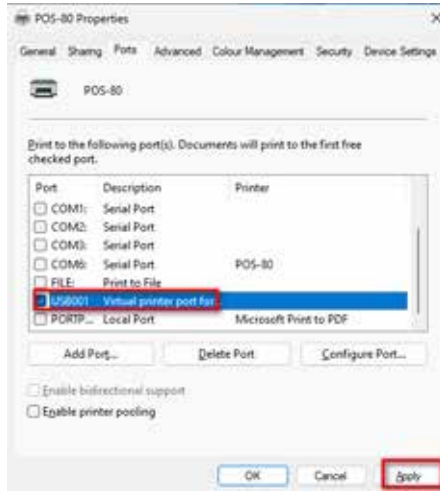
POS-80 Properties

×

General Sharing Ports Advanced Colour Management Security Device Settings

POS-80

Print to the following port(s). Documents will print to the first free checked port.

| Port | Description | Printer |
|---|---|---|
| COM1: | Serial Port | |
| COM2: | Serial Port | |
| COM3: | Serial Port | |
| COM6: | Serial Port | POS-80 |
| FILE: | Print to File | |
| USB001 | Virtual printer port for... | |
| PORTP... | Local Port | Microsoft Print to PDF |

Add Port... Delete Port Configure Port...

Enable bidirectional support

Enable printer pooling

OK Cancel Apply